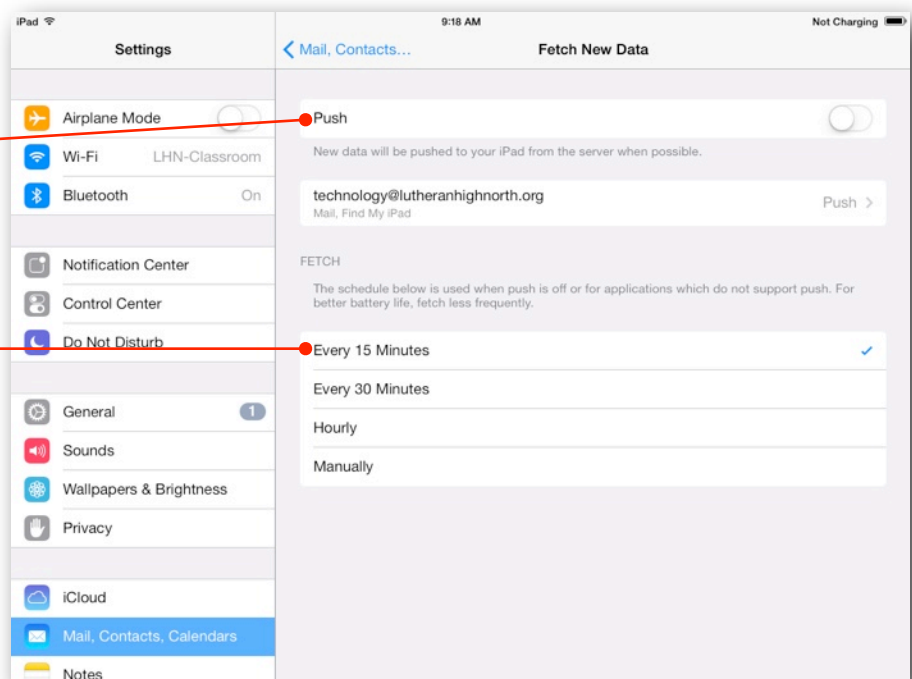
iPad
9:18 AM
Not Charging

Settings

Airplane Mode
Wi-Fi LHN-Classroom
Bluetooth On

Notification Center
Control Center
Do Not Disturb

General 1
Sounds
Wallpapers & Brightness
Privacy

iCloud
Mail, Contacts, Calendars
Notes

< Mail, Contacts...
Fetch New Data

Push
New data will be pushed to your iPad from the server when possible.

technology@lutheranhighnorth.org
Mail, Find My iPad
Push >

FETCH
The schedule below is used when push is off or for applications which do not support push. For better battery life, fetch less frequently.

Every 15 Minutes ✓
Every 30 Minutes
Hourly
Manually